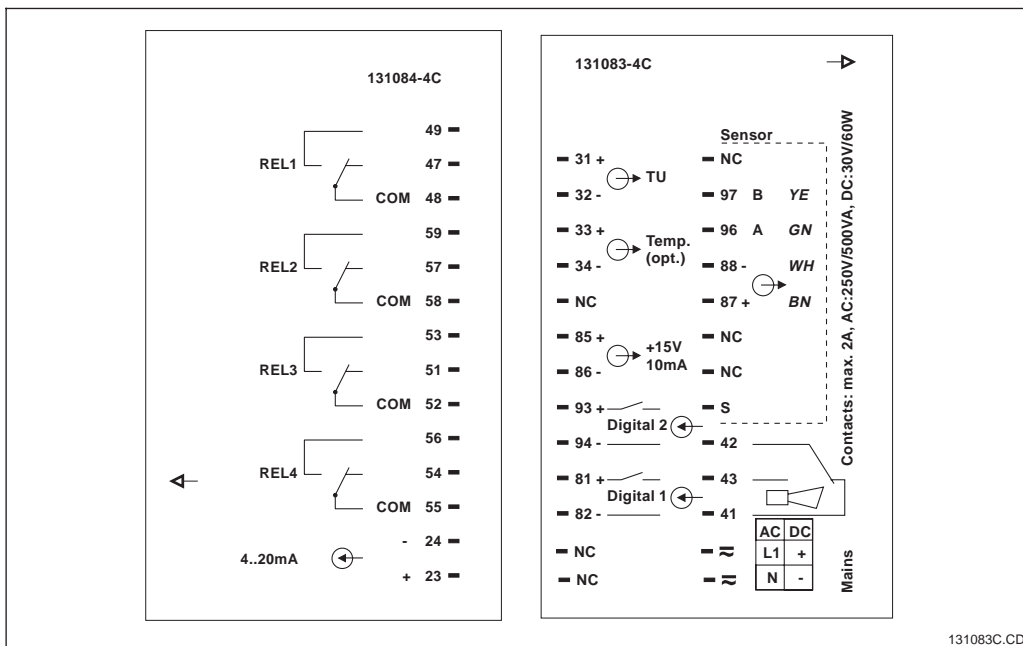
131084-4C

49
REL1
47
COM 48
59
REL2
57
COM 58
53
REL3
51
COM 52
56
REL4
54
COM 55
4..20mA
- 24
+ 23

131083-4C

Sensor
31 +
TU
32 -
33 +
Temp. (opt.)
34 -
NC
85 +
+15V 10mA
86 -
93 +
Digital 2
94 -
81 +
Digital 1
82 -
NC
NC

NC
97 B YE
96 A GN
88 - WH
87 + BN
NC
NC
S
42
43
41
$\approx$
$\approx$

| AC | DC |
|---|---|
| L1 | + |
| N | - |

Mains

Contacts: max. 2A, AC:250V/500VA, DC:30V/60W

131083C.CD